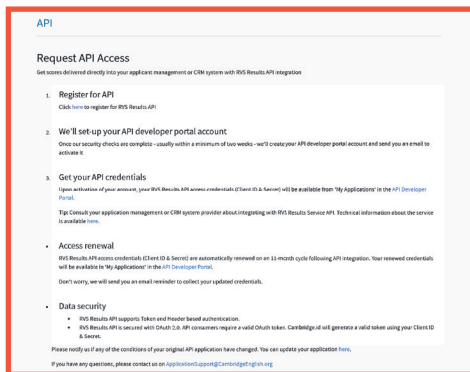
API

Request API Access

Get scores delivered directly into your applicant management or CRM system with RVS Results API integration

1. Register for API

Click here to register for RVS Results API

2. We'll set-up your API developer portal account

Once our security checks are complete - usually within a minimum of two weeks - we'll create your API developer portal account and send you an email to activate it

3. Get your API credentials

Upon activation of your account, your RVS Results API access credentials (Client ID & Secret) will be available from 'My Applications' in the API Developer Portal.

Tip: Consult your application management or CRM system provider about integrating with RVS Results Service API. Technical information about the service is available here.

• Access renewal

RVS Results API access credentials (Client ID & Secret) are automatically renewed on an 11-month cycle following API integration. Your renewed credentials will be available in 'My Applications' in the API Developer Portal.

Don't worry, we will send you an email reminder to collect your updated credentials.

• Data security

• RVS Results API supports Token and Header based authentication.
• RVS Results API is secured with OAuth 2.0. API consumers require a valid OAuth token. Cambridge.id will generate a valid token using your Client ID & Secret.

Please notify us if any of the conditions of your original API application have changed. You can update your application here.

If you have any questions, please contact us on ApplicationSupport@CambridgeEnglish.org